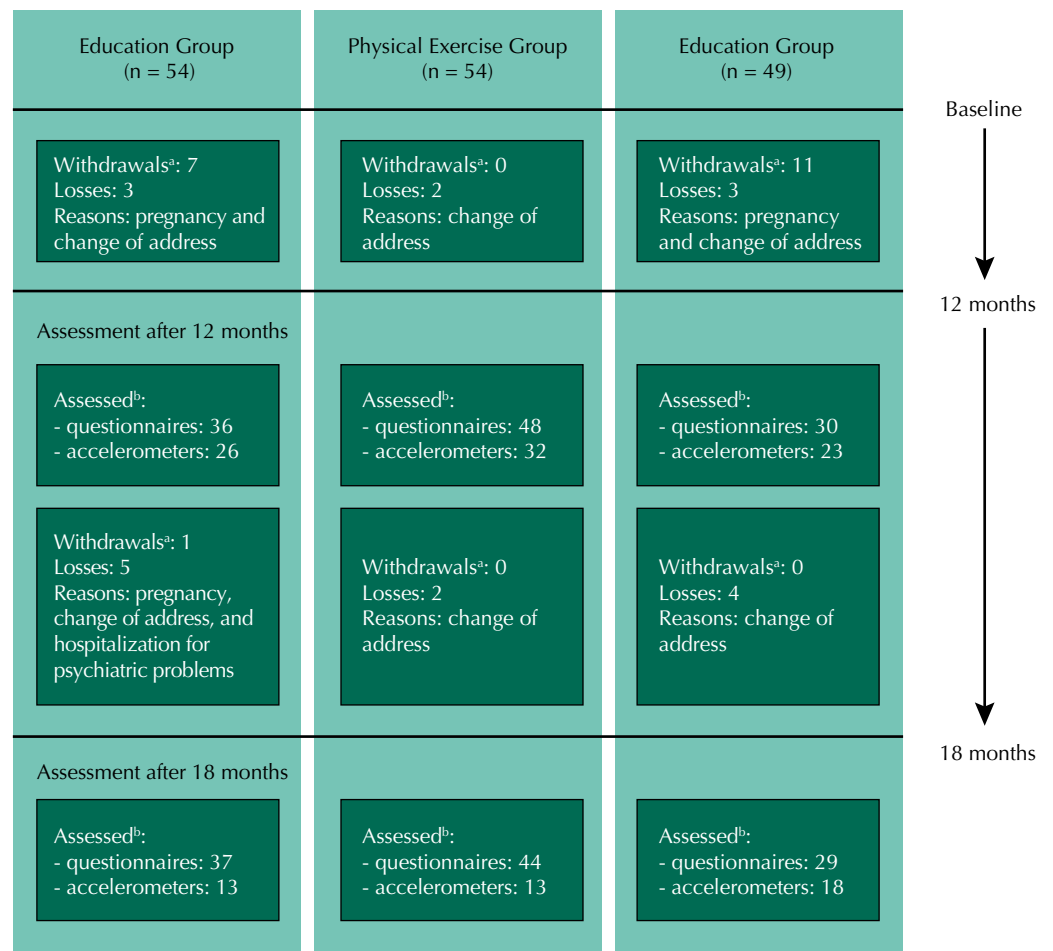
Education Group
(n = 54)

Physical Exercise Group
(n = 54)

Education Group
(n = 49)

Baseline

Withdrawals$^a$: 7
Losses: 3
Reasons: pregnancy and change of address

Withdrawals$^a$: 0
Losses: 2
Reasons: change of address

Withdrawals$^a$: 11
Losses: 3
Reasons: pregnancy and change of address

12 months

Assessment after 12 months

Assessed$^b$:
- questionnaires: 36
- accelerometers: 26

Assessed$^b$:
- questionnaires: 48
- accelerometers: 32

Assessed$^b$:
- questionnaires: 30
- accelerometers: 23

Withdrawals$^a$: 1
Losses: 5
Reasons: pregnancy, change of address, and hospitalization for psychiatric problems

Withdrawals$^a$: 0
Losses: 2
Reasons: change of address

Withdrawals$^a$: 0
Losses: 4
Reasons: change of address

18 months

Assessment after 18 months

Assessed$^b$:
- questionnaires: 37
- accelerometers: 13

Assessed$^b$:
- questionnaires: 44
- accelerometers: 13

Assessed$^b$:
- questionnaires: 29
- accelerometers: 18